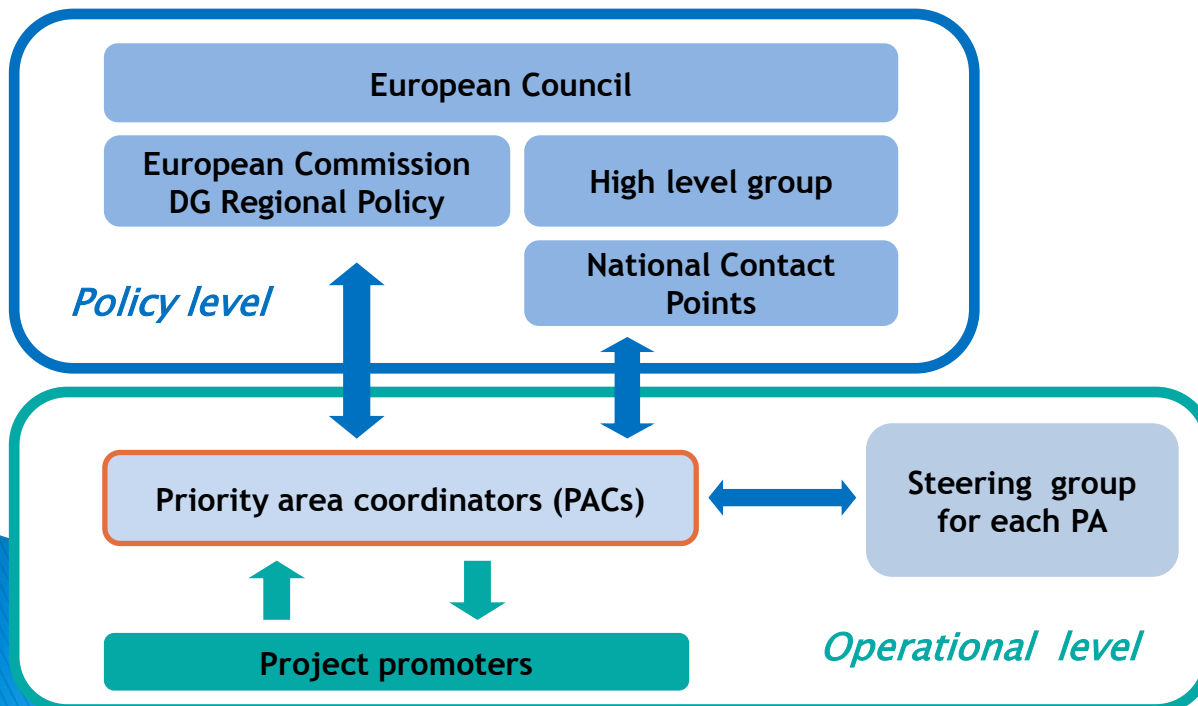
European Council

European Commission
DG Regional Policy

High level group

National Contact Points

Policy level

Priority area coordinators (PACs)

Steering group for each PA

Project promoters

Operational level